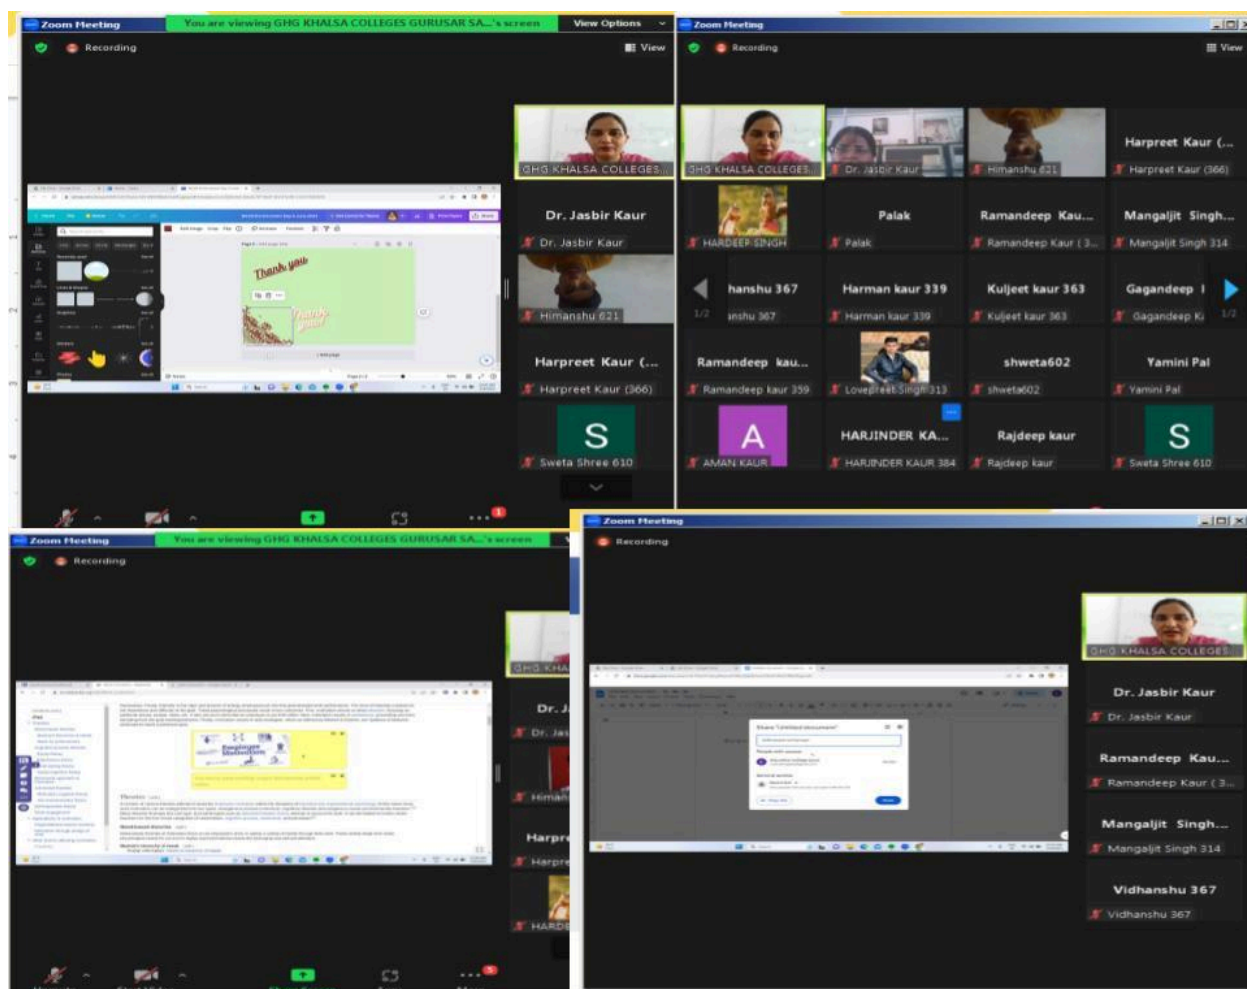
Zoom Meeting
You are viewing GHG KHALSA COLLEGES GURUSAR SA...'s screen
View Options
Recording
View
Thank you
Thank you!
GHG KHALSA COLLEGES
Dr. Jasbir Kaur
Dr. Jasbir Kaur
Himanshu 621
Harpreet Kaur (...
Harpreet Kaur (366)
S
Sweta Shree 610

Zoom Meeting
Recording
View
GHG KHALSA COLLEGES
Dr. Jasbir Kaur
Himanshu 621
Harpreet Kaur (...
Harpreet Kaur (366)
HARDEEP SINGH
Palak
Palak
Ramandeep Kau...
Ramandeep Kaur ( 3...
Mangaljit Singh...
Mangaljit Singh 314
hanshu 367
nshu 367
1/2
Harman kaur 339
Harman kaur 339
Kuljeet kaur 363
Kuljeet kaur 363
Gagandeep I
Gagandeep K
1/2
Ramandeep kau...
Ramandeep kaur 359
Lovepreet Singh 313
shweta602
shweta602
Yamini Pal
Yamini Pal
A
AMAN KAUR
HARJINDER KA...
HARJINDER KAUR 384
Rajdeep kaur
Rajdeep kaur
S
Sweta Shree 610

Zoom Meeting
You are viewing GHG KHALSA COLLEGES GURUSAR SA...'s screen
Recording
GHG KHA
Dr. J
Dr. Jas
Himan
Harpr
Harpre
HARDE

Zoom Meeting
Recording
Share "Untitled document"
GHG KHALSA COLLEGES
Dr. Jasbir Kaur
Dr. Jasbir Kaur
Ramandeep Kau...
Ramandeep Kaur ( 3...
Mangaljit Singh...
Mangaljit Singh 314
Vidhanshu 367
Vidhanshu 367